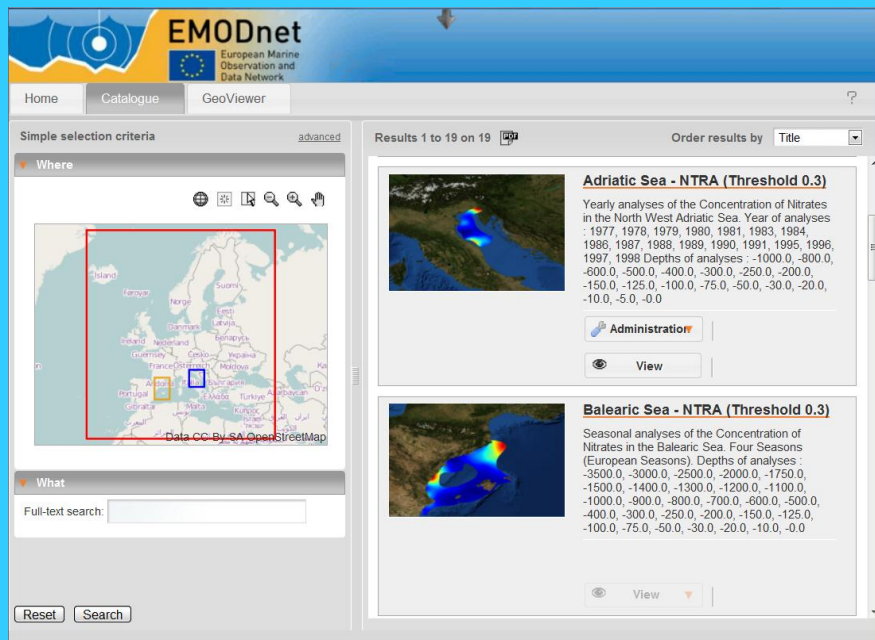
EMODnet
European Marine Observation and Data Network

Home
Catalogue
GeoViewer
?

Simple selection criteria
advanced

Where

Island
Suomi
Føroyar
Norge
Eesti
Latvija
Danmark
Ireland
Nederland
Беларусь
Guernsey
Česko
Україна
France
Österreich
Moldova
Andorra
България
Portugal
Gibraltar
Ελλάδα
Türkiye
Malta
Κύπρος
Azərbaycan
Data CC-By-SA OpenStreetMap

What
Full-text search:

Reset
Search

Results 1 to 19 on 19
Order results by
Title

Adriatic Sea - NTRA (Threshold 0.3)
Yearly analyses of the Concentration of Nitrates in the North West Adriatic Sea. Year of analyses : 1977, 1978, 1979, 1980, 1981, 1983, 1984, 1986, 1987, 1988, 1989, 1990, 1991, 1995, 1996, 1997, 1998 Depths of analyses : -1000.0, -800.0, -600.0, -500.0, -400.0, -300.0, -250.0, -200.0, -150.0, -125.0, -100.0, -75.0, -50.0, -30.0, -20.0, -10.0, -5.0, -0.0
Administration
View

Balearic Sea - NTRA (Threshold 0.3)
Seasonal analyses of the Concentration of Nitrates in the Balearic Sea. Four Seasons (European Seasons). Depths of analyses : -3500.0, -3000.0, -2500.0, -2000.0, -1750.0, -1500.0, -1400.0, -1300.0, -1200.0, -1100.0, -1000.0, -900.0, -800.0, -700.0, -600.0, -500.0, -400.0, -300.0, -250.0, -200.0, -150.0, -125.0, -100.0, -75.0, -50.0, -30.0, -20.0, -10.0, -0.0
View